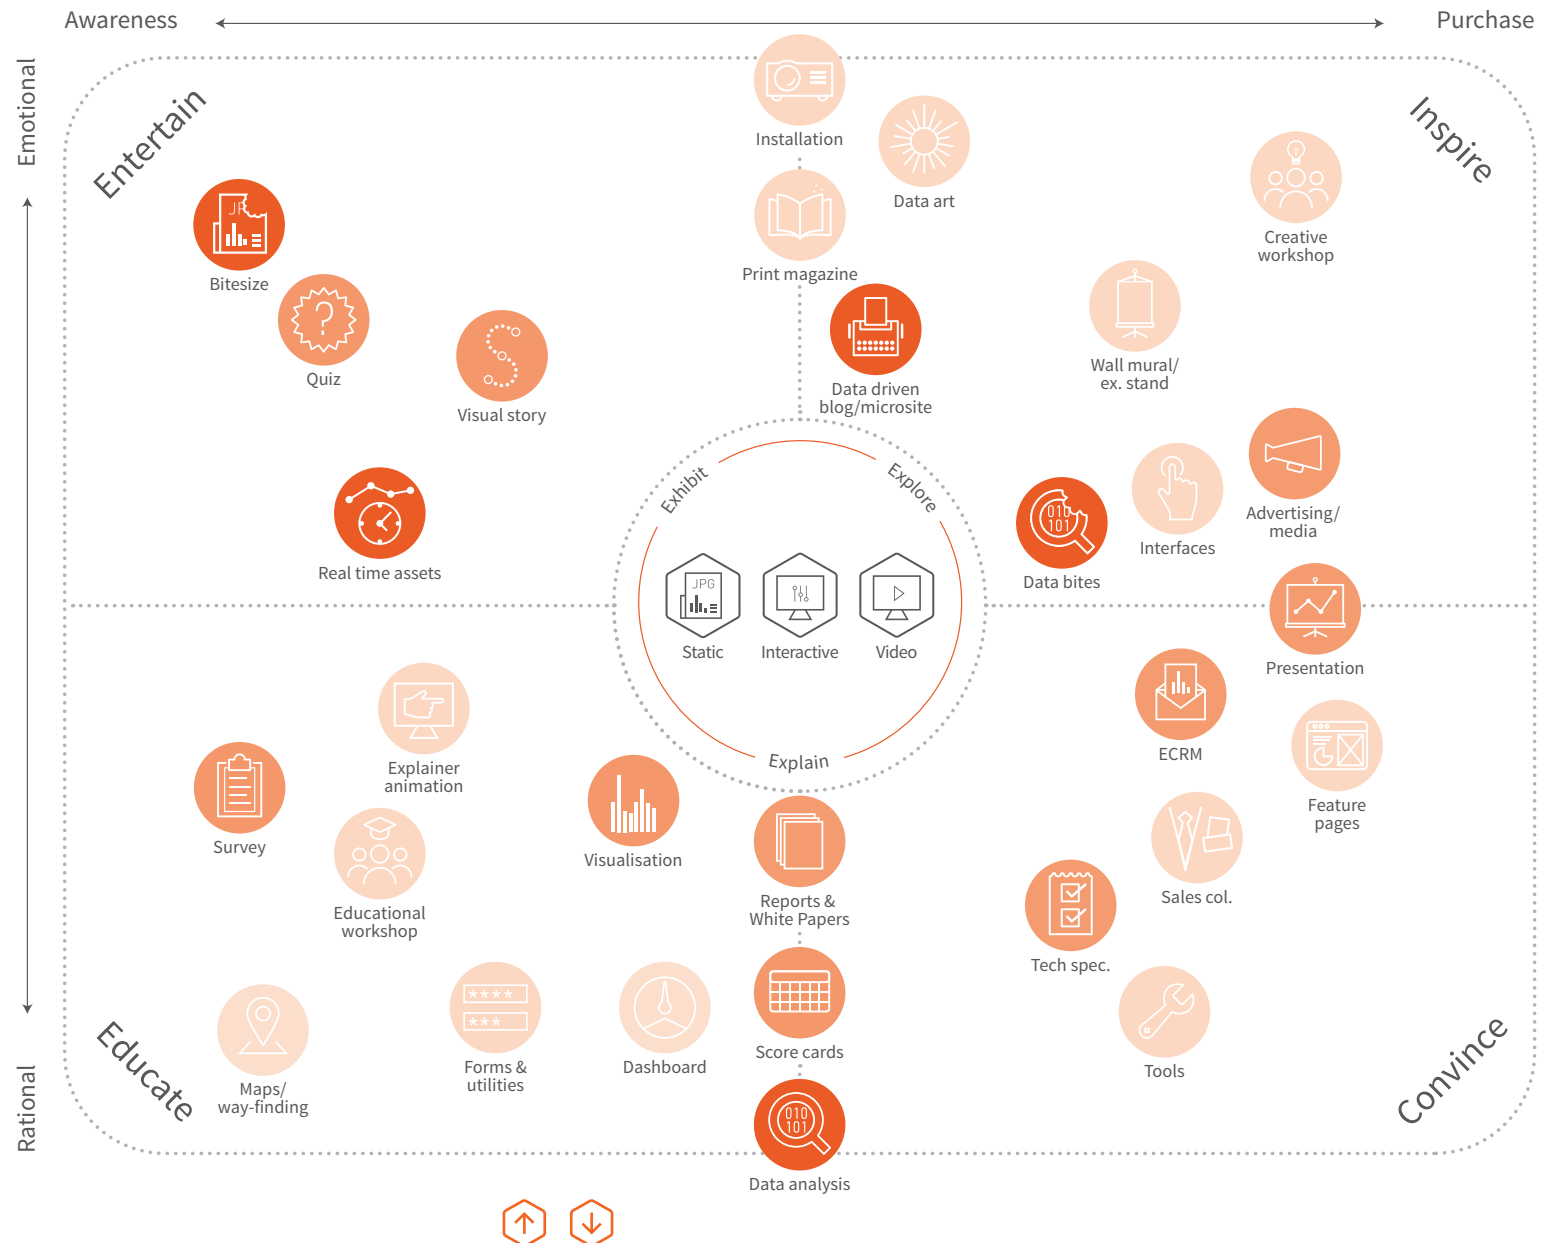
Awareness

Purchase

Emotional

Rational

Entertain

Inspire

Educate

Convince

Installation

Data art

Print magazine

Creative workshop

Bitesize

Quiz

Visual story

Data driven blog/microsite

Wall mural/ ex. stand

Real time assets

Exhibit

Explore

Explain

Static

Interactive

Video

Data bites

Interfaces

Advertising/ media

Presentation

ECRM

Feature pages

Explainer animation

Survey

Educational workshop

Visualisation

Reports & White Papers

Sales col.

Tech spec.

Maps/ way-finding

Forms & utilities

Dashboard

Score cards

Tools

Data analysis